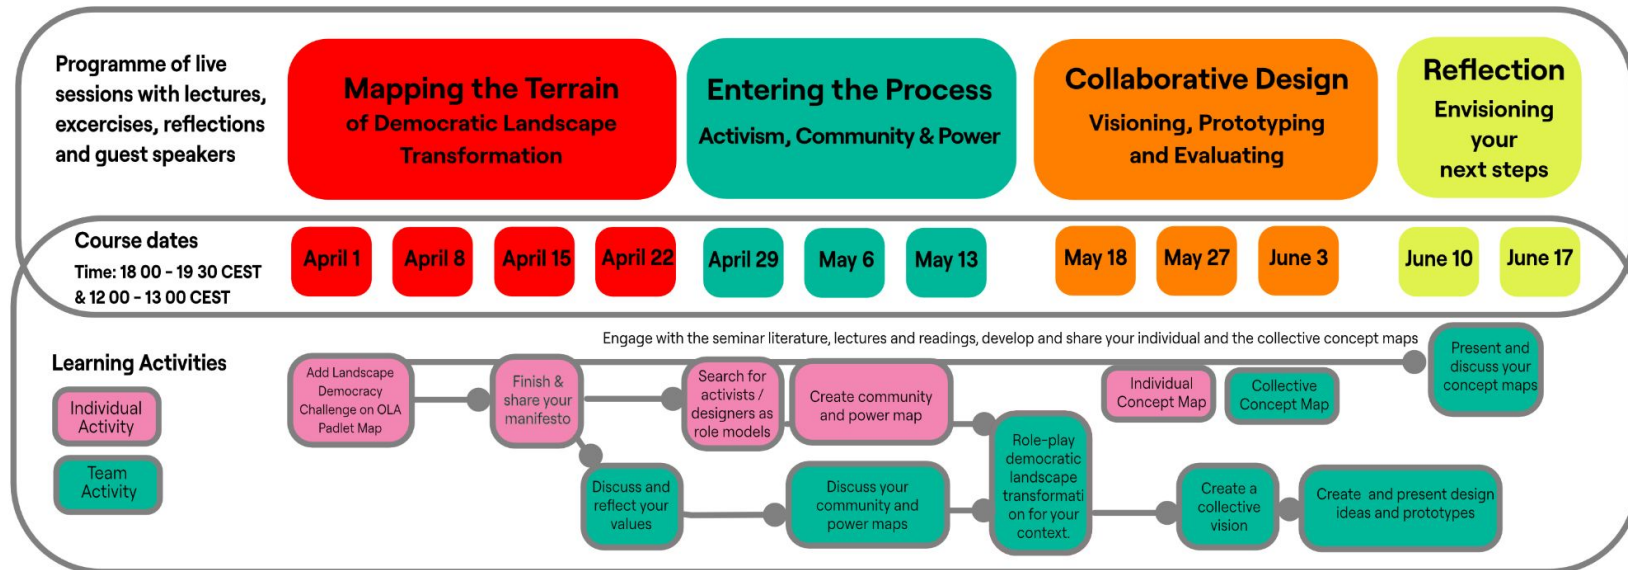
Programme of live sessions with lectures, excercises, reflections and guest speakers

Mapping the Terrain
of Democratic Landscape Transformation

Entering the Process
Activism, Community & Power

Collaborative Design
Visioning, Prototyping and Evaluating

Reflection
Envisioning your next steps

Course dates
Time: 18 00 - 19 30 CEST & 12 00 - 13 00 CEST

April 1
April 8
April 15
April 22
April 29
May 6
May 13
May 18
May 27
June 3
June 10
June 17

Learning Activities

Individual Activity

Team Activity

Engage with the seminar literature, lectures and readings, develop and share your individual and the collective concept maps

Add Landscape Democracy Challenge on OLA Padlet Map

Finish & share your manifesto

Search for activists / designers as role models

Create community and power map

Individual Concept Map

Collective Concept Map

Present and discuss your concept maps

Discuss and reflect your values

Discuss your community and power maps

Role-play democratic landscape transformation for your context.

Create a collective vision

Create and present design ideas and prototypes